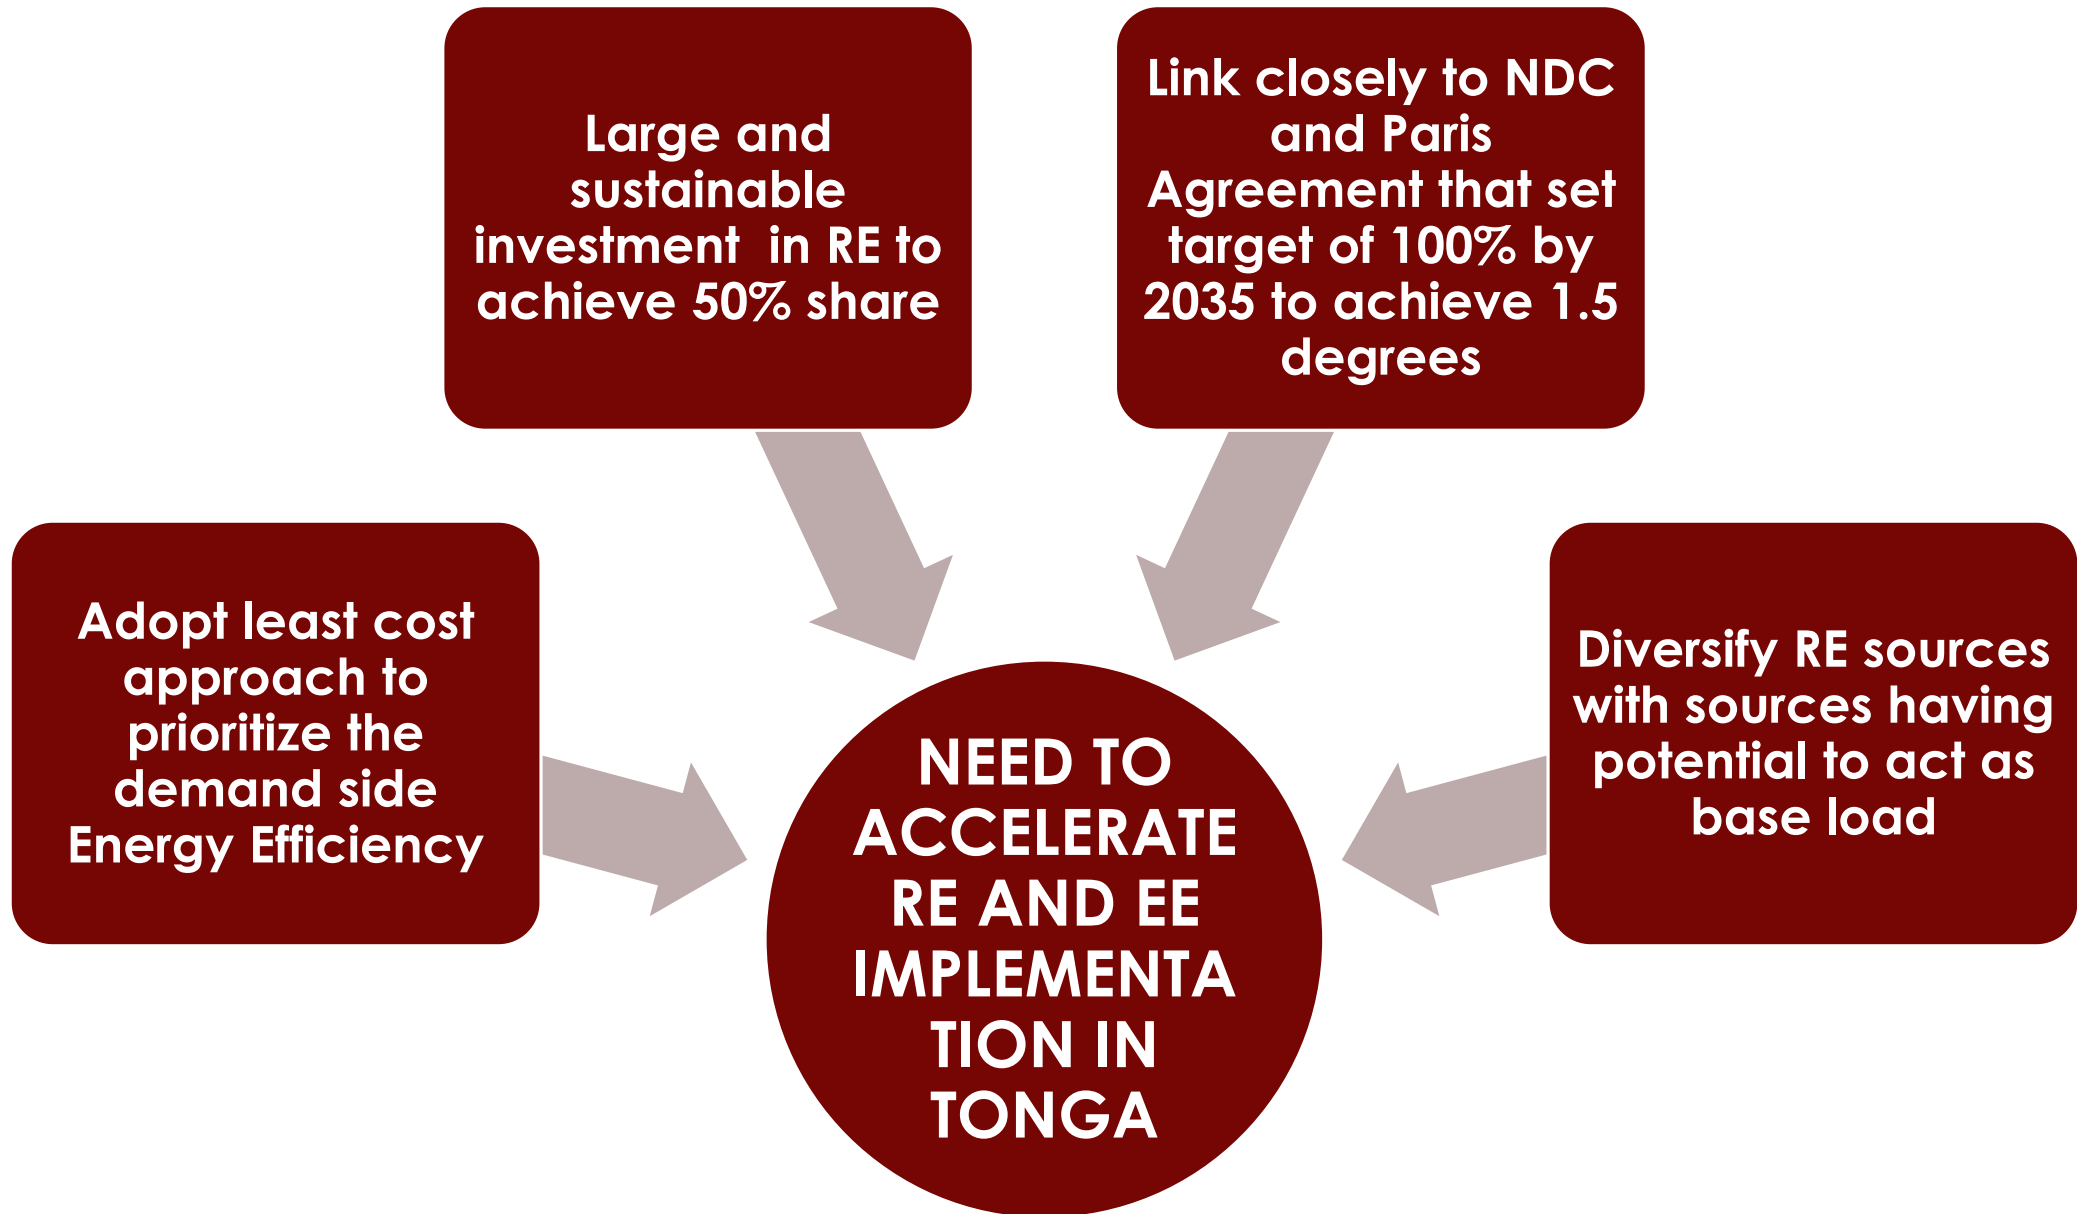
Large and sustainable investment in RE to achieve 50% share

Link closely to NDC and Paris Agreement that set target of 100% by 2035 to achieve 1.5 degrees

Adopt least cost approach to prioritize the demand side Energy Efficiency

Diversify RE sources with sources having potential to act as base load

NEED TO ACCELERATE RE AND EE IMPLEMENTATION IN TONGA